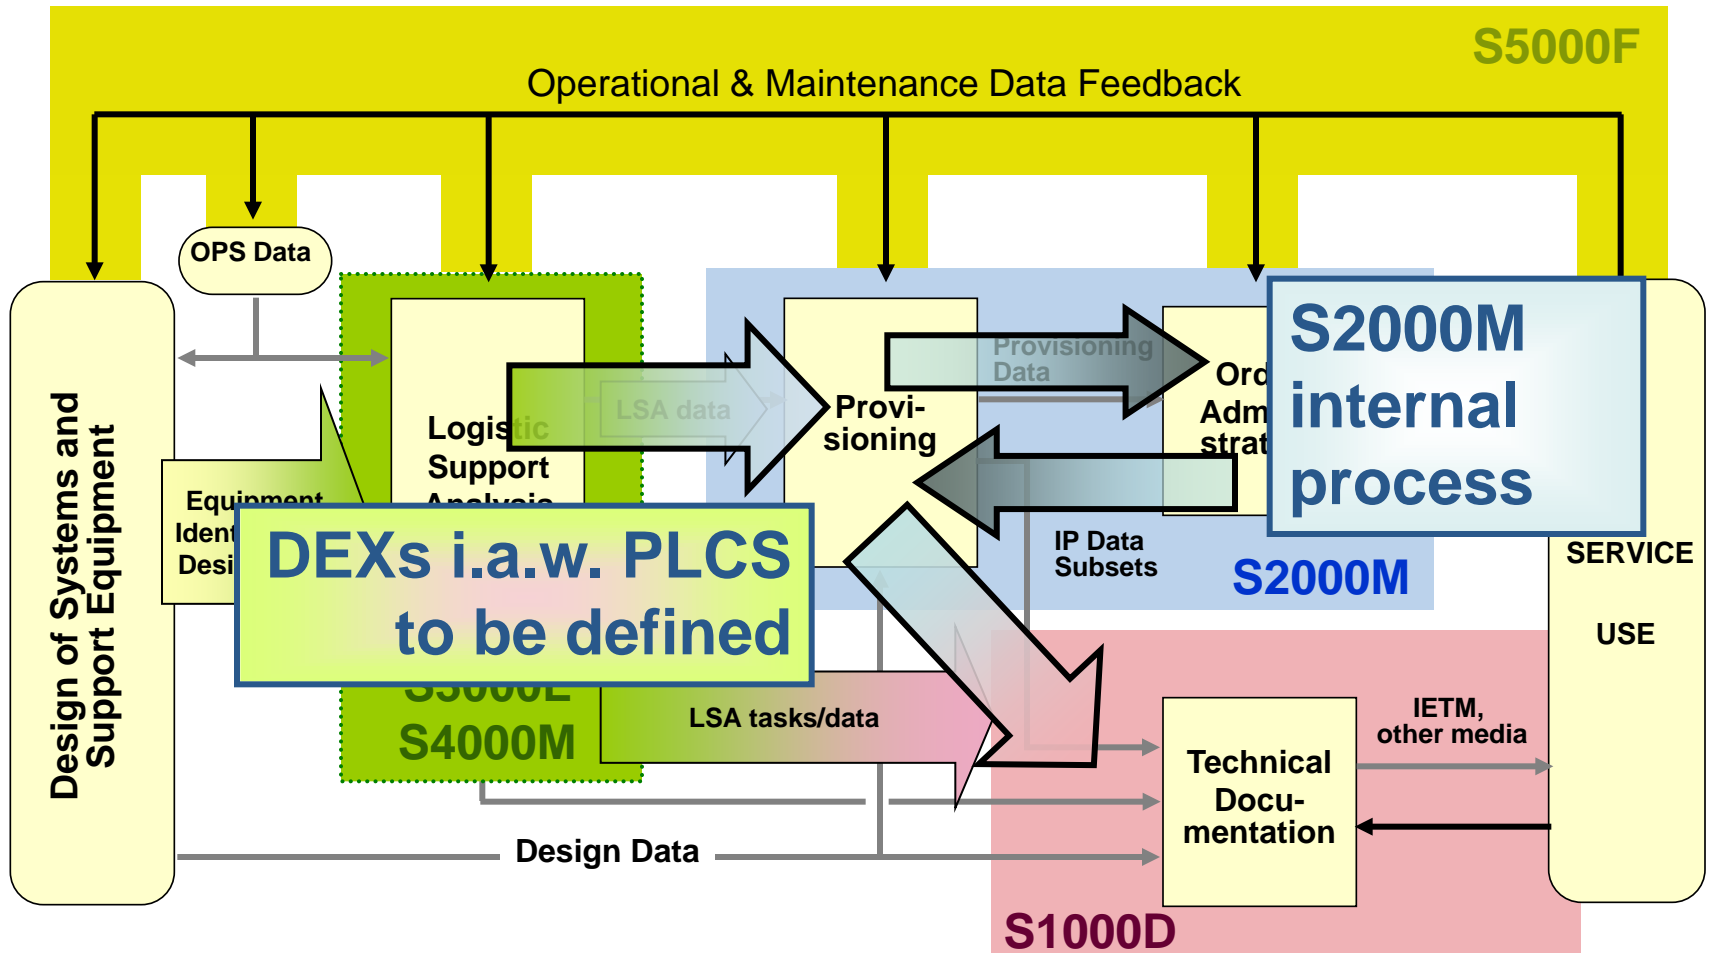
S5000F

Operational & Maintenance Data Feedback

OPS Data

Design of Systems and Support Equipment

Equipment Ident Desi

Logistic Support Analysis

LSA data

Provi-sioning

Provisioning Data

Ord Adm strat

S2000M internal process

IP Data Subsets

S2000M

SERVICE

USE

DEXs i.a.w. PLCS to be defined

S3000L
S4000M

LSA tasks/data

IETM, other media

Technical Docu-mentation

Design Data

S1000D